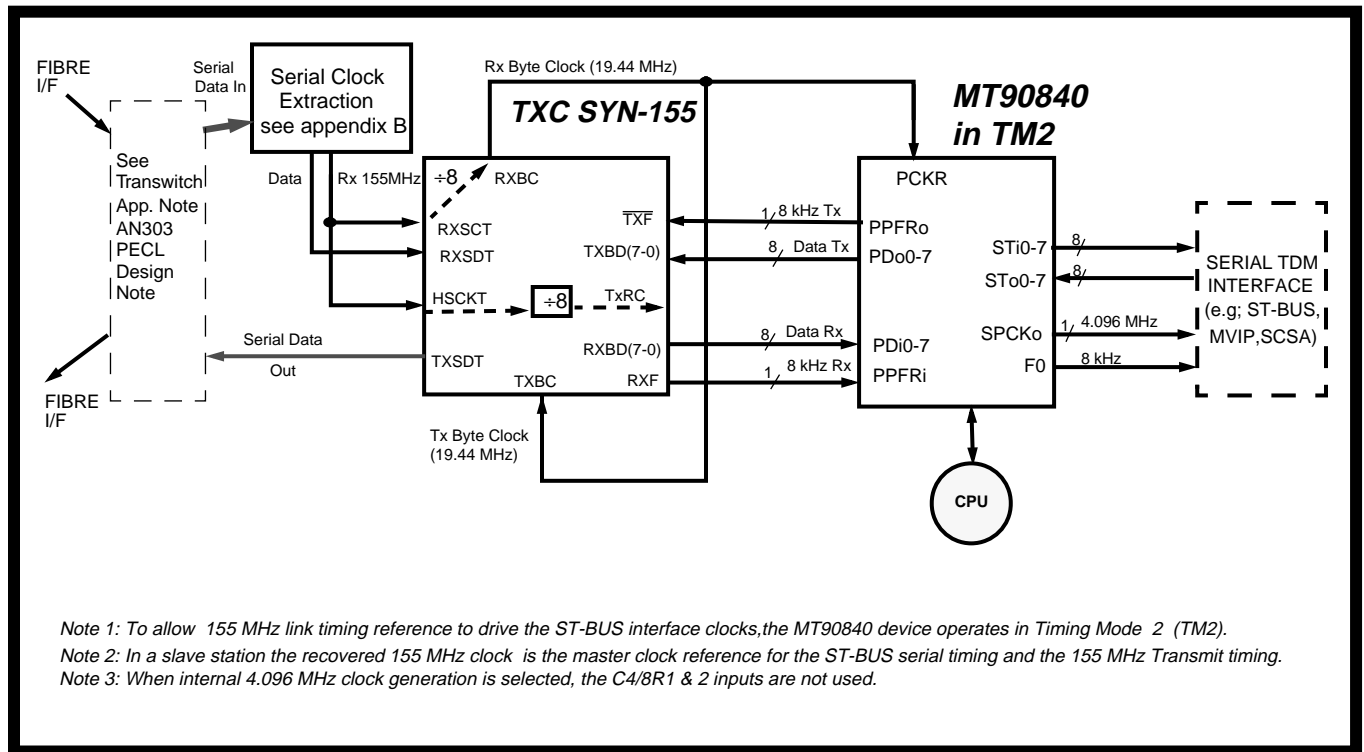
FIBRE I/F

Serial Data In

Serial Clock Extraction see appendix B

Rx Byte Clock (19.44 MHz)

TXC SYN-155

MT90840 in TM2

See Transwitch App. Note AN303 PECL Design Note

Data

Rx 155MHz

÷8

RXBC

PCKR

RXSCT

$\overline{TXF}$

1 8 kHz Tx

PPFRo

RXSDT

TXBD(7-0)

8 Data Tx

PDo0-7

STi0-7

8

STo0-7

8

SERIAL TDM INTERFACE (e.g; ST-BUS, MVIP,SCSA)

HSCKT

÷8

TxRC

SPCKo

1 4.096 MHz

Serial Data

Out

TXSDT

RXBD(7-0)

8 Data Rx

PDi0-7

TXBC

RXF

1 8 kHz Rx

PPFRi

F0

8 kHz

FIBRE I/F

Tx Byte Clock (19.44 MHz)

CPU

Note 1: To allow 155 MHz link timing reference to drive the ST-BUS interface clocks,the MT90840 device operates in Timing Mode 2 (TM2).
Note 2: In a slave station the recovered 155 MHz clock is the master clock reference for the ST-BUS serial timing and the 155 MHz Transmit timing.
Note 3: When internal 4.096 MHz clock generation is selected, the C4/8R1 & 2 inputs are not used.